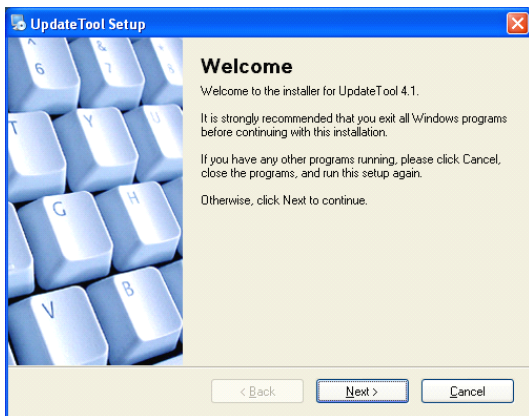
UpdateTool Setup

6
7
T
Y
U
G
H
V
B

Welcome

Welcome to the installer for UpdateTool 4.1.

It is strongly recommended that you exit all Windows programs before continuing with this installation.

If you have any other programs running, please click Cancel, close the programs, and run this setup again.

Otherwise, click Next to continue.

< Back
Next >
Cancel